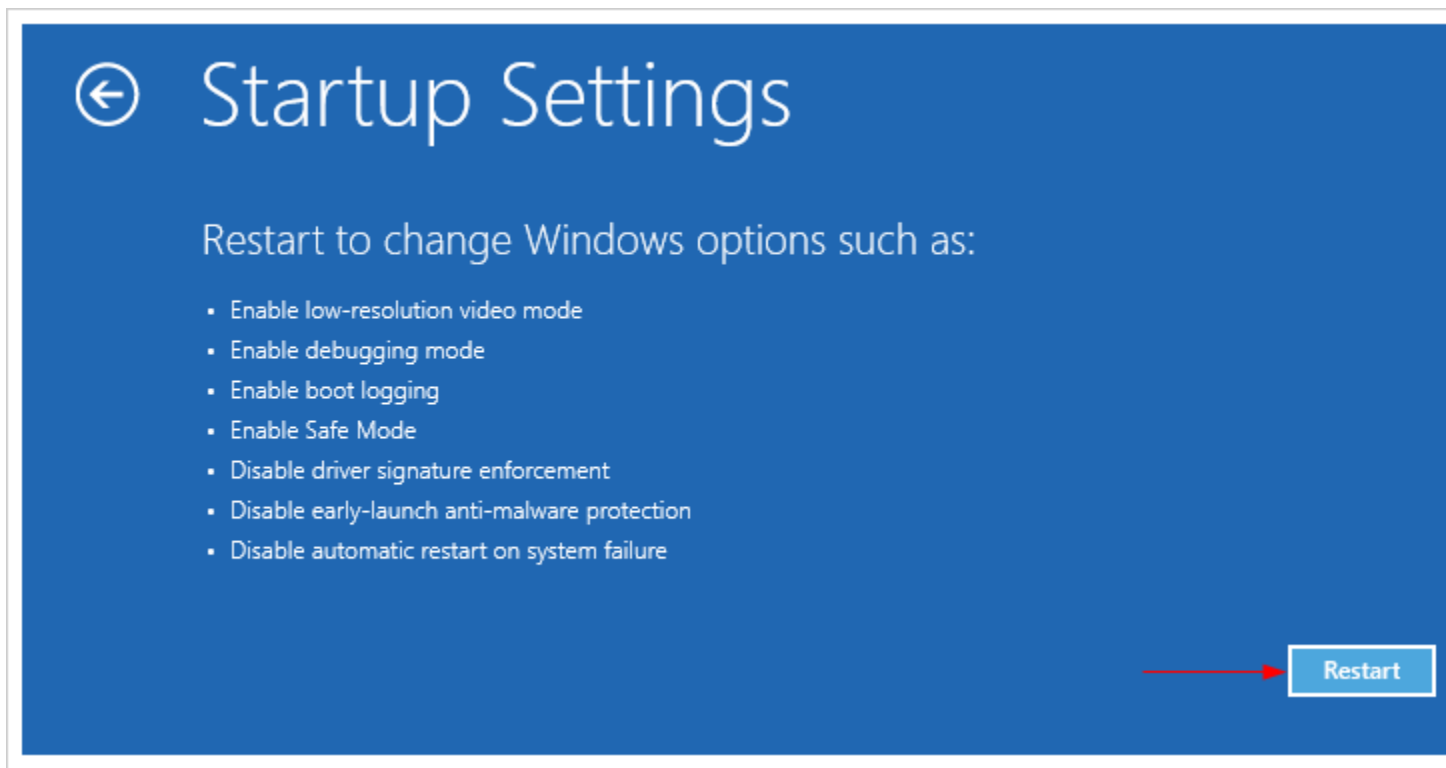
Startup Settings

Restart to change Windows options such as:

- Enable low-resolution video mode
- Enable debugging mode
- Enable boot logging
- Enable Safe Mode
- Disable driver signature enforcement
- Disable early-launch anti-malware protection
- Disable automatic restart on system failure

Restart